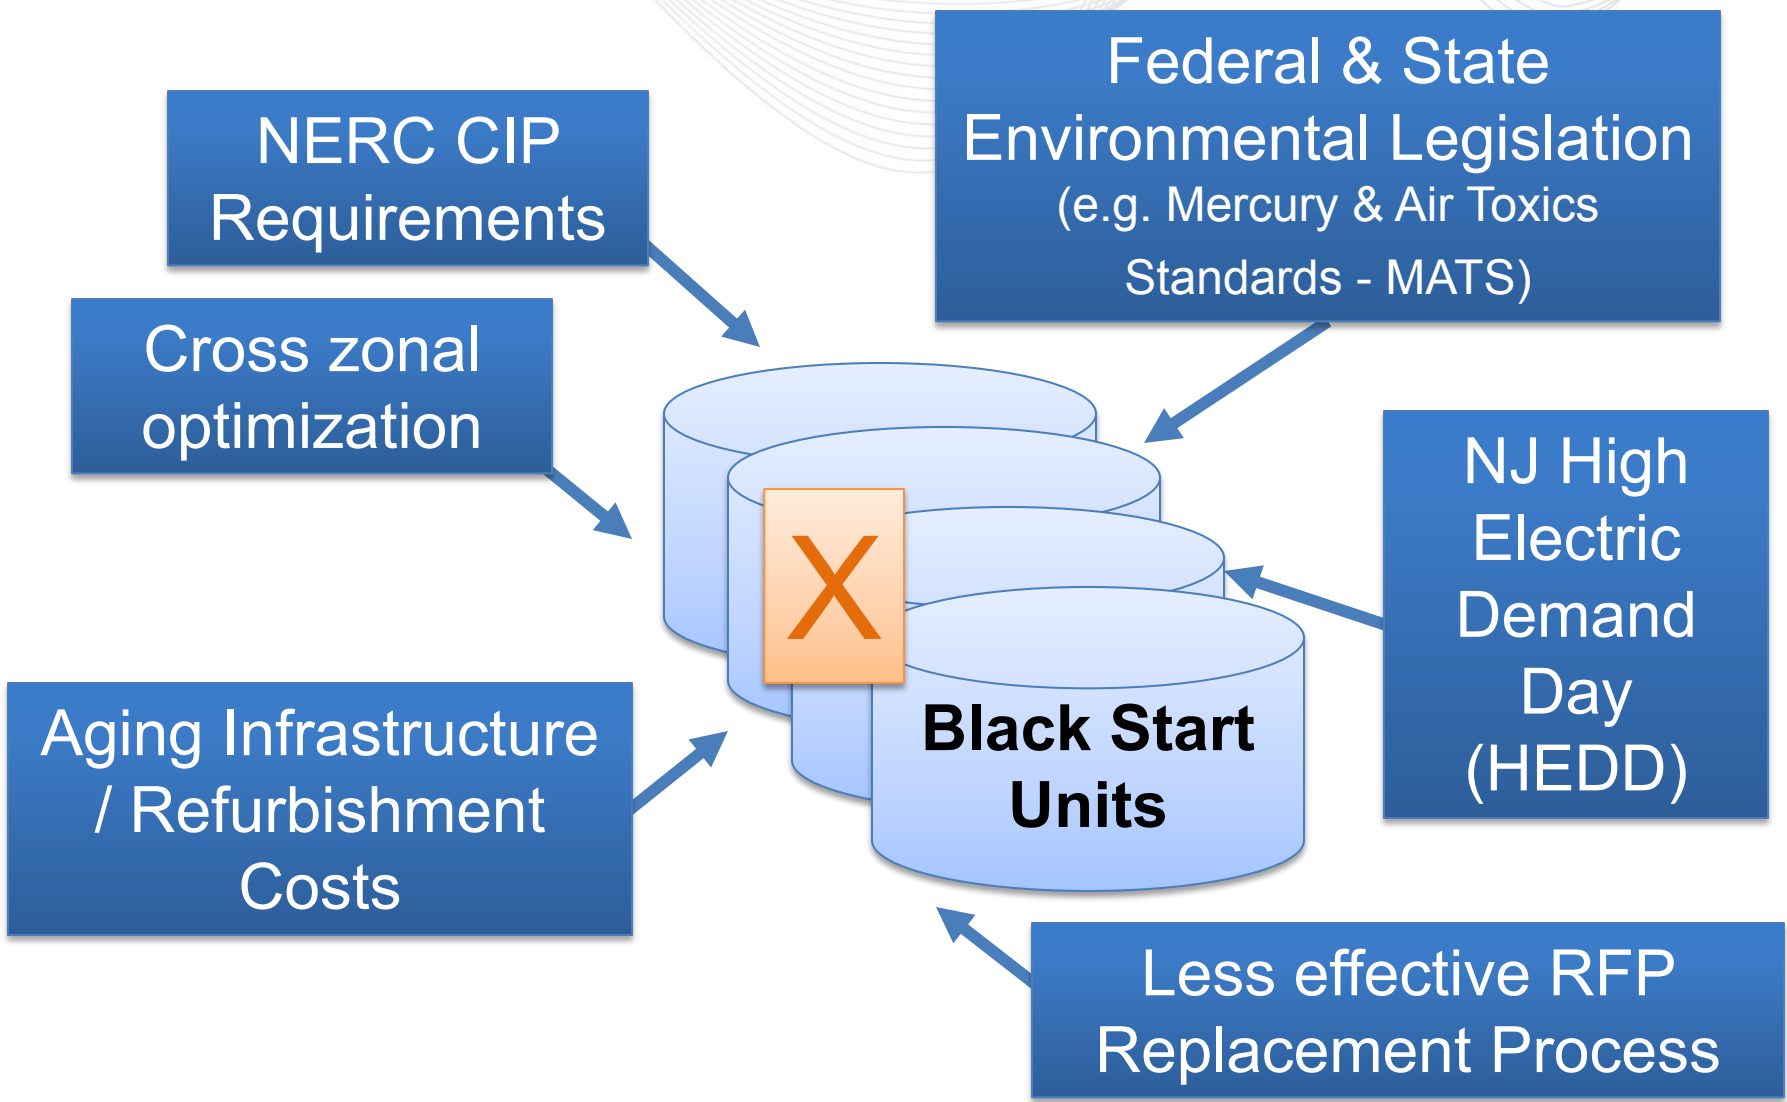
NERC CIP Requirements

Federal & State Environmental Legislation (e.g. Mercury & Air Toxics Standards - MATS)

Cross zonal optimization

X

Black Start Units

NJ High Electric Demand Day (HEDD)

Aging Infrastructure / Refurbishment Costs

Less effective RFP Replacement Process